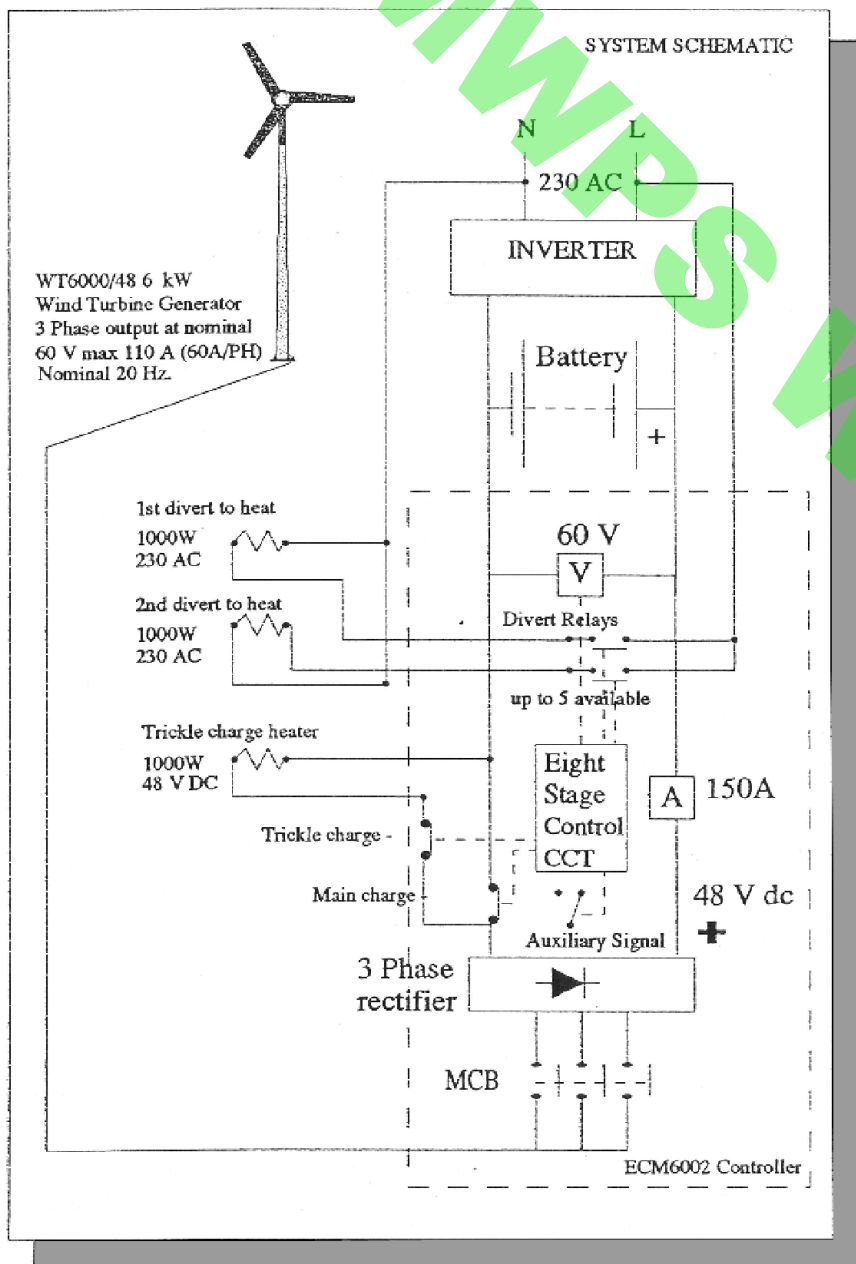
SYSTEM SCHEMATIC

N L

230 AC

INVERTER

Battery

+

WT6000/48 6 kW Wind Turbine Generator 3 Phase output at nominal 60 V max 110 A (60A/PH) Nominal 20 Hz.

1st divert to heat
1000W
230 AC

60 V

V

2nd divert to heat
1000W
230 AC

Divert Relays

up to 5 available

Trickle charge heater
1000W
48 V DC

Eight Stage Control CCT

A 150A

Trickle charge -

Main charge

48 V dc

+

Auxiliary Signal

3 Phase rectifier

MCB

ECM6002 Controller

MWPS W